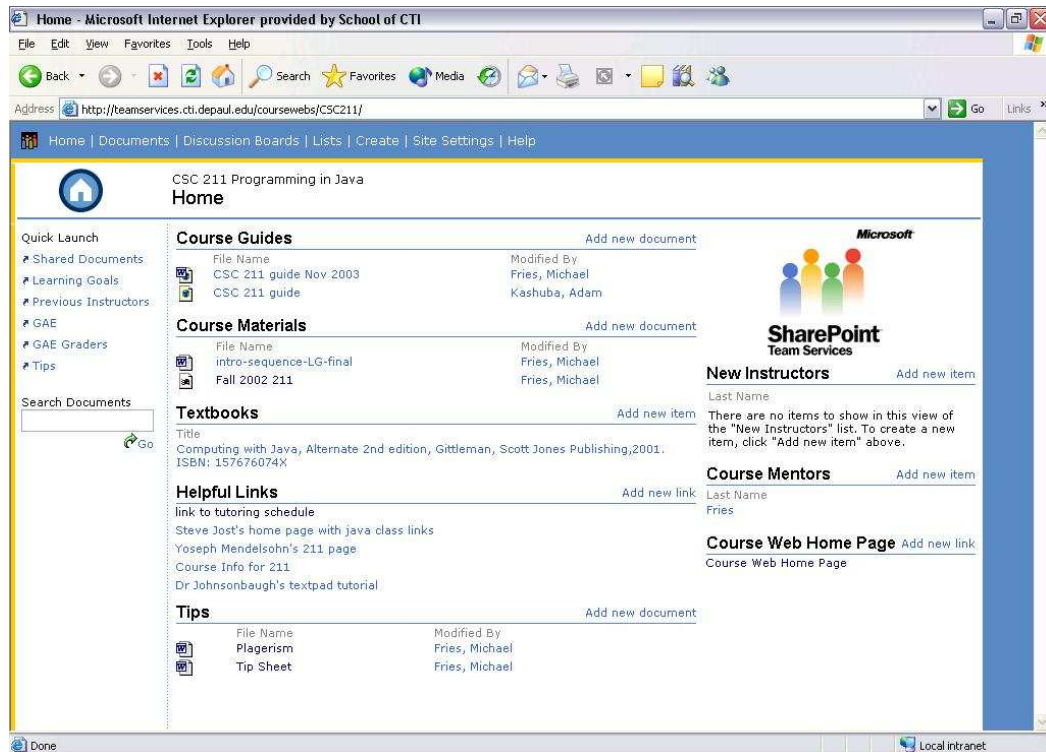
Home - Microsoft Internet Explorer provided by School of CTI

File Edit View Favorites Tools Help

Back Search Favorites Media

Address http://teamservices.cti.depaul.edu/coursewebs/CSC211/ Go Links

Home | Documents | Discussion Boards | Lists | Create | Site Settings | Help

CSC 211 Programming in Java
Home

Quick Launch
Shared Documents
Learning Goals
Previous Instructors
GAE
GAE Graders
Tips

Search Documents
Go

Course Guides
Add new document

| File Name | Modified By |
|---|---|
| CSC 211 guide Nov 2003 | Fries, Michael |
| CSC 211 guide | Kashuba, Adam |

Course Materials
Add new document

| File Name | Modified By |
|---|---|
| intro-sequence-LG-final | Fries, Michael |
| Fall 2002 211 | Fries, Michael |

Textbooks
Add new item

Title
Computing with Java, Alternate 2nd edition, Gittleman, Scott Jones Publishing,2001. ISBN: 157676074X

Helpful Links
Add new link

link to tutoring schedule
Steve Jost's home page with java class links
Yoseph Mendelsohn's 211 page
Course Info for 211
Dr Johnsonbaugh's textpad tutorial

Tips
Add new document

| File Name | Modified By |
|---|---|
| Plagerism | Fries, Michael |
| Tip Sheet | Fries, Michael |

Microsoft
SharePoint
Team Services

New Instructors
Add new item

Last Name
There are no items to show in this view of the "New Instructors" list. To create a new item, click "Add new item" above.

Course Mentors
Add new item

Last Name
Fries

Course Web Home Page
Add new link

Course Web Home Page

Done
Local intranet